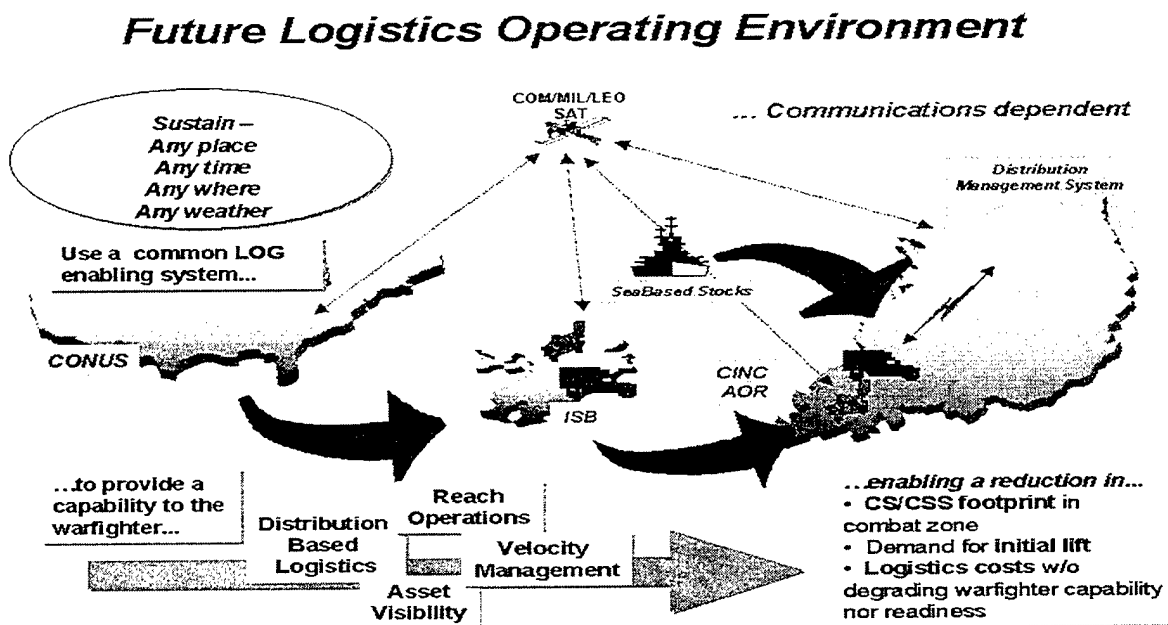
Future Logistics Operating Environment

COM/MIL/LEO SAT

... Communications dependent

Sustain – Any place Any time Any where Any weather

Distribution Management System

Use a common LOG enabling system...

SeaBased Stocks

CONUS

CINC AOR

ISB

...to provide a capability to the warfighter...

Reach Operations

Distribution Based Logistics

Velocity Management

Asset Visibility

...enabling a reduction in...
• CS/CSS footprint in combat zone
• Demand for initial lift
• Logistics costs w/o degrading warfighter capability nor readiness